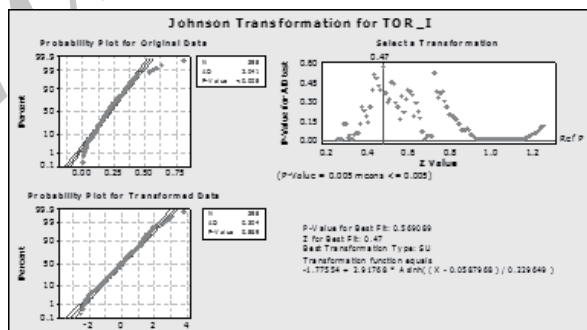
Johnson Transformation for TOR_I

Probability Plot for Original Data

99.9
99
90
50
10
1
0.1

Percent

0.00 0.25 0.50 0.75

N 388
AD 3.041
P-Value <0.005

Select a Transformation

0.47

P-Value for AD test

0.60
0.45
0.30
0.15
0.00

0.2 0.4 0.6 0.8 1.0 1.2

Z Value

Ref P

(P-Value = 0.005 means <= 0.005)

Probability Plot for Transformed Data

99.9
99
90
50
10
1
0.1

Percent

-2 0 2 4

N 388
AD 0.304
P-Value 0.569

P-Value for Best Fit: 0.569089
Z for Best Fit: 0.47
Best Transformation Type: SU
Transformation function equals
-1.77554 + 3.91768 * Asinh( ( X - 0.0587968 ) / 0.329649 )